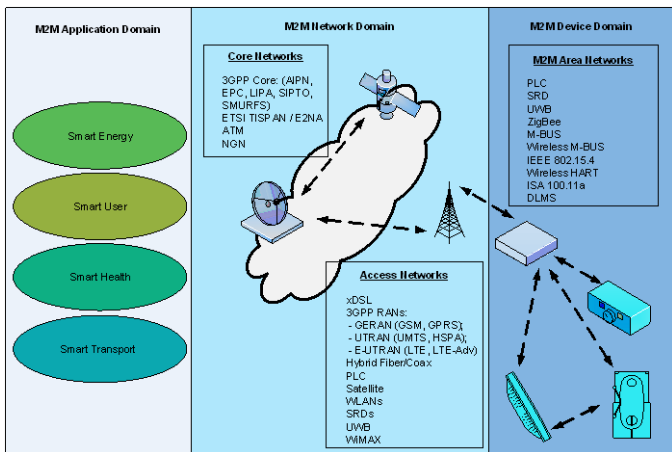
M2M Application Domain

Smart Energy

Smart User

Smart Health

Smart Transport

M2M Network Domain

Core Networks

3GPP Core: (AIPN, EPC, LIPA, SIPTO, SMURFS)
ETSI TISPAN / E2NA
ATM
NGN

Access Networks

xDSL
3GPP RANs:
- GERAN (GSM, GPRS);
- UTRAN (UMTS, HSPA);
- E-UTRAN (LTE, LTE-Adv)
Hybrid Fiber/Coax
PLC
Satellite
WLANs
SRDs
UWB
WiMAX

M2M Device Domain

M2M Area Networks

PLC
SRD
UWB
ZigBee
M-BUS
Wireless M-BUS
IEEE 802.15.4
Wireless HART
ISA 100.11a
DLMS